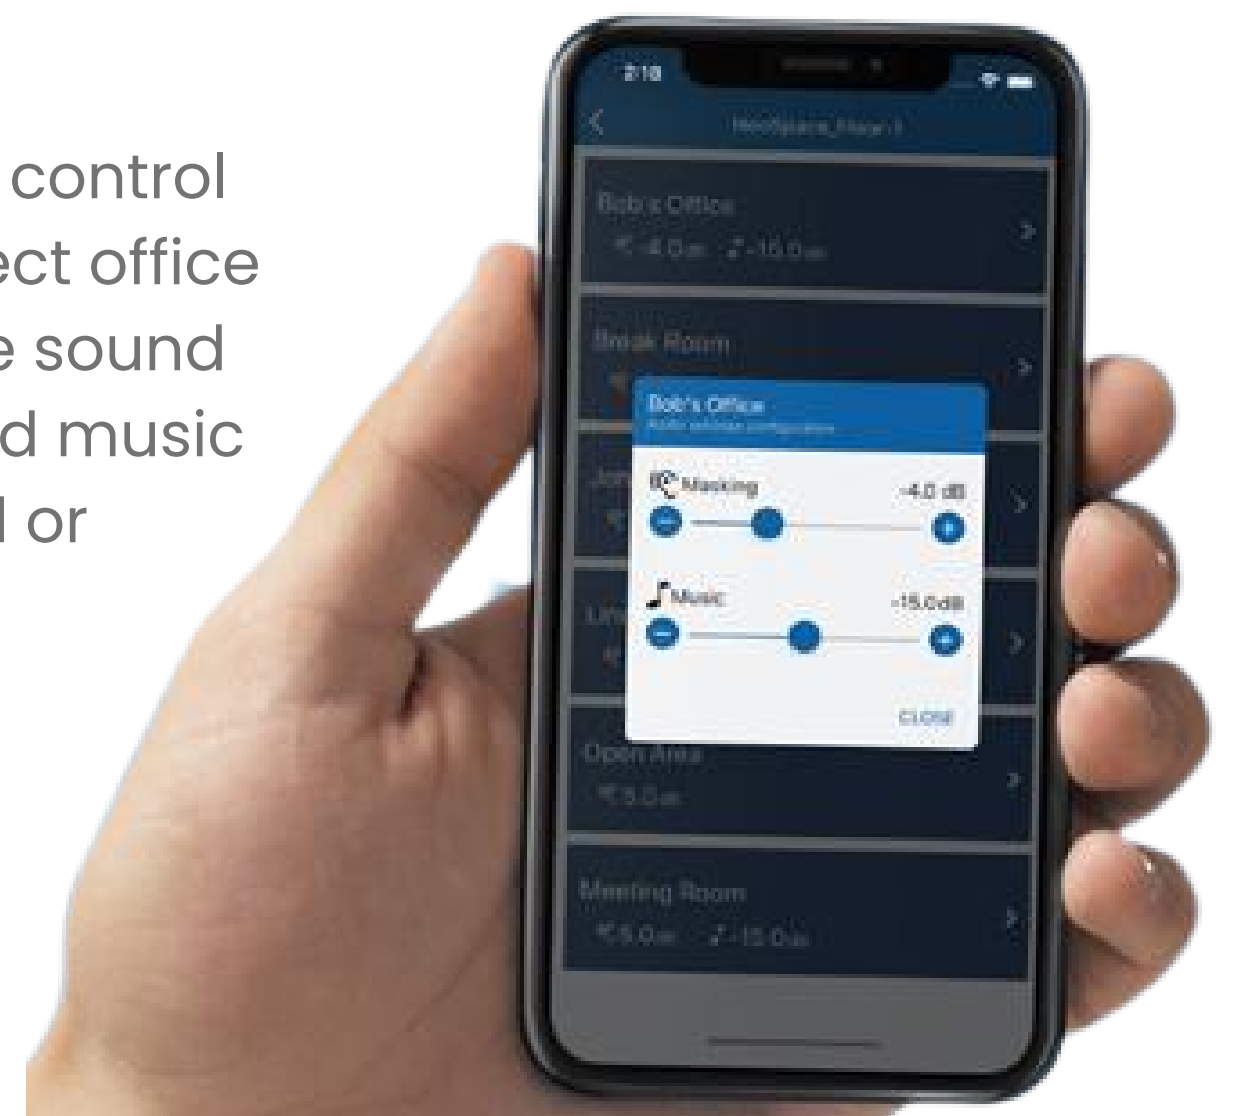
control
ect office
e sound
d music
l or

2:18

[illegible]

Bob's Office
-4.0 dB -15.0 dB

Break Room

Jo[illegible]

Lin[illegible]

Bob's Office
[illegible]

Masking -4.0 dB

Music -15.0dB

CLOSE

Open Area
5.0 dB

Meeting Room
5.0 dB -15.0 dB